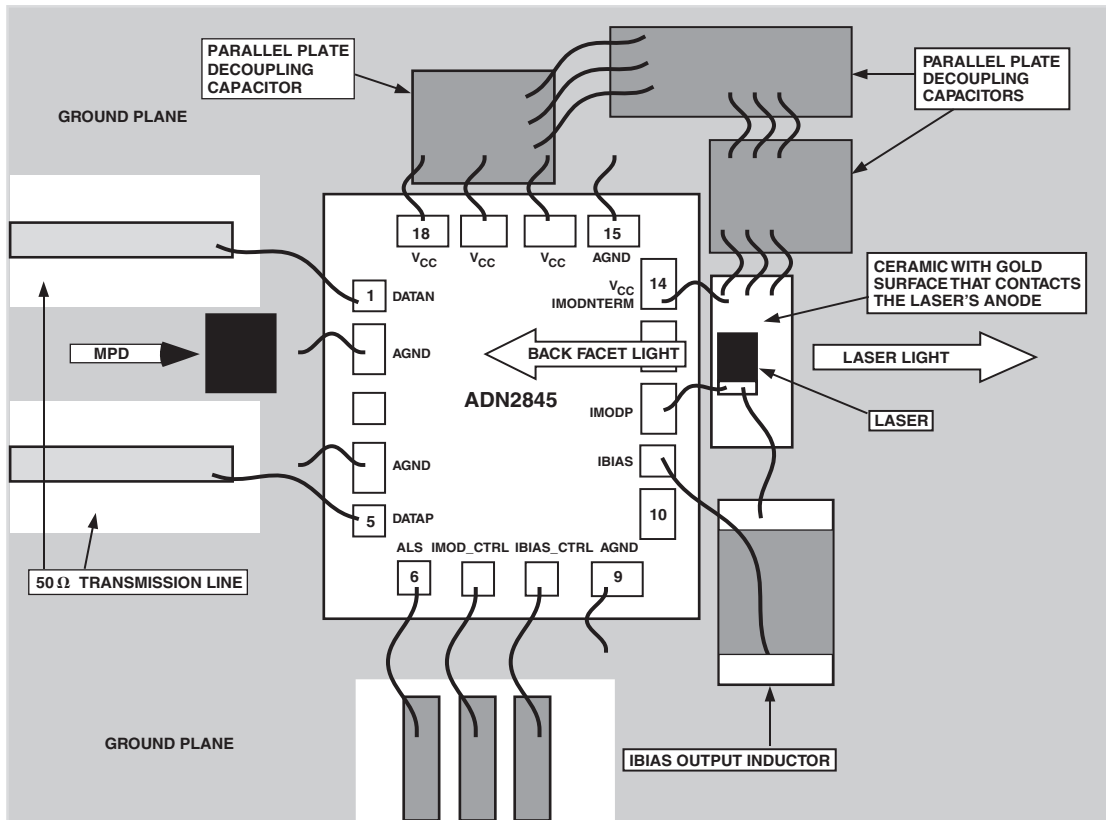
PARALLEL PLATE DECOUPLING CAPACITOR

PARALLEL PLATE DECOUPLING CAPACITORS

GROUND PLANE

18
$V_{CC}$

$V_{CC}$

$V_{CC}$

15
AGND

$V_{CC}$
IMODNTERM
14

CERAMIC WITH GOLD SURFACE THAT CONTACTS THE LASER'S ANODE

1
DATAN

MPD

AGND

BACK FACET LIGHT

LASER LIGHT

ADN2845

IMODP

LASER

AGND

IBIAS

5
DATAP

10

ALS
6

IMOD_CTRL

IBIAS_CTRL

AGND
9

50 Ω TRANSMISSION LINE

GROUND PLANE

IBIAS OUTPUT INDUCTOR